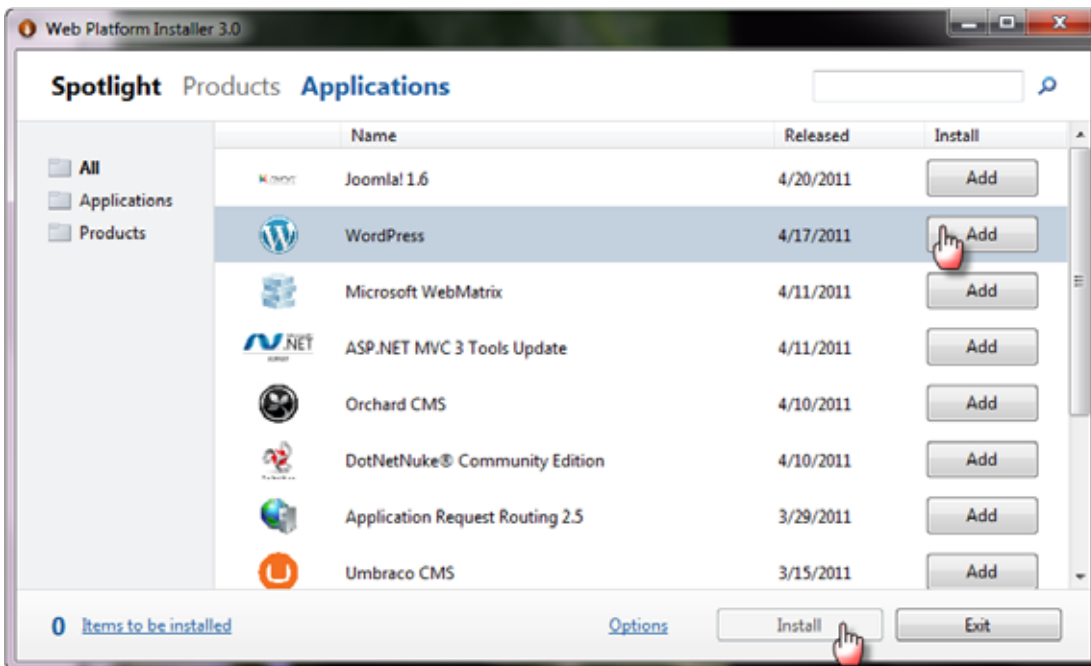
Web Platform Installer 3.0

Spotlight Products Applications

All
Applications
Products

| | Name | Released | Install |
|---|---|---|---|
| | Joomla! 1.6 | 4/20/2011 | Add |
| | WordPress | 4/17/2011 | Add |
| | Microsoft WebMatrix | 4/11/2011 | Add |
| .NET | ASP.NET MVC 3 Tools Update | 4/11/2011 | Add |
| | Orchard CMS | 4/10/2011 | Add |
| | DotNetNuke® Community Edition | 4/10/2011 | Add |
| | Application Request Routing 2.5 | 3/29/2011 | Add |
| | Umbraco CMS | 3/15/2011 | Add |

0 Items to be installed Options Install Exit